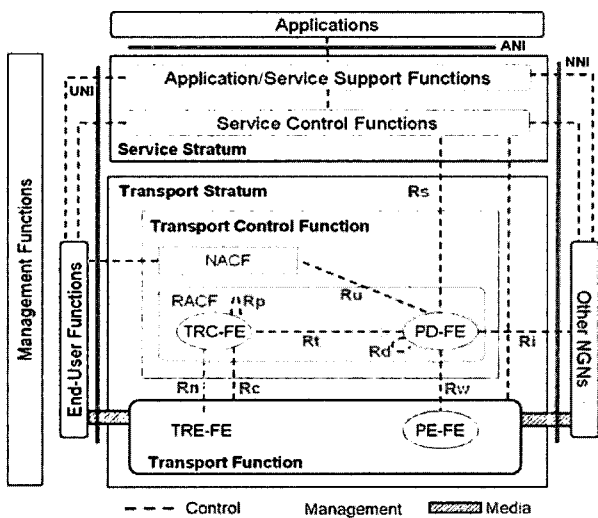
Applications

ANI

NNI

UNI

Application/Service Support Functions

Service Control Functions

Service Stratum

Management Functions

Transport Stratum

Rs

Transport Control Function

NACF

End-User Functions

Ru

RACF

Rp

Other NGNs

TRC-FE

PD-FE

Rt

Rd

Ri

Rn

Rc

Rw

TRE-FE

PE-FE

Transport Function

Control

Management

Media